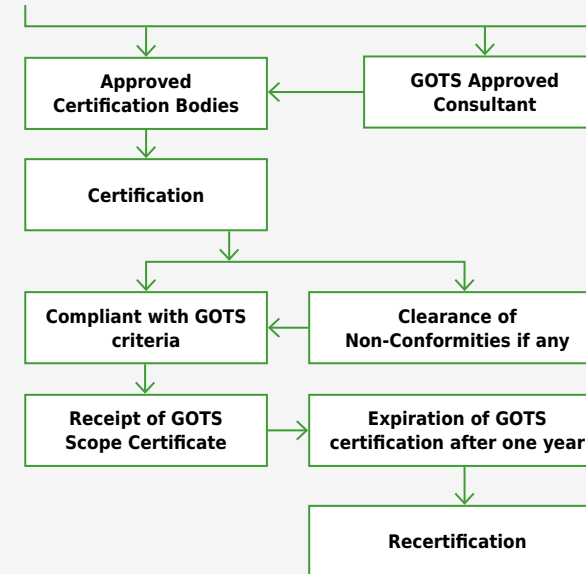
Approved Certification Bodies

GOTS Approved Consultant

Certification

Compliant with GOTS criteria

Clearance of Non-Conformities if any

Receipt of GOTS Scope Certificate

Expiration of GOTS certification after one year

Recertification